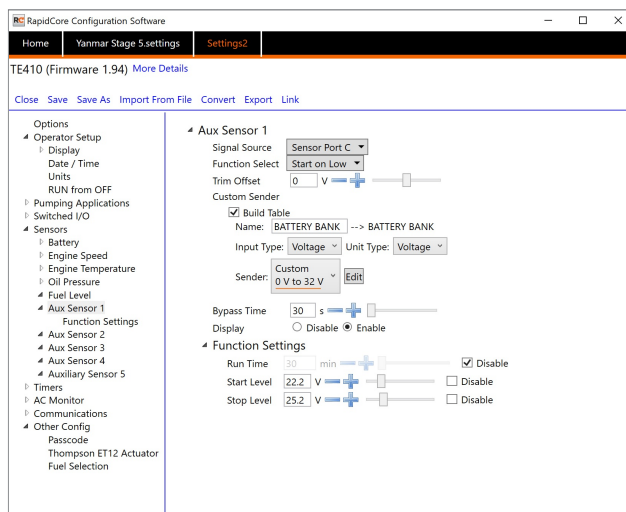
RC RapidCore Configuration Software

Home | Yanmar Stage 5.settings | Settings2

TE410 (Firmware 1.94) More Details

Close Save Save As Import From File Convert Export Link

Options
Operator Setup
Display
Date / Time
Units
RUN from OFF
Pumping Applications
Switched I/O
Sensors
Battery
Engine Speed
Engine Temperature
Oil Pressure
Fuel Level
Aux Sensor 1
Function Settings
Aux Sensor 2
Aux Sensor 3
Aux Sensor 4
Auxiliary Sensor 5
Timers
AC Monitor
Communications
Other Config
Passcode
Thompson ET12 Actuator
Fuel Selection

Aux Sensor 1
Signal Source: Sensor Port C
Function Select: Start on Low
Trim Offset: 0 V
Custom Sender
Build Table
Name: BATTERY BANK --> BATTERY BANK
Input Type: Voltage Unit Type: Voltage
Sender: Custom 0 V to 32 V Edit
Bypass Time: 30 s
Display: Disable Enable

Function Settings
Run Time: 30 min Disable
Start Level: 22.2 V Disable
Stop Level: 25.2 V Disable